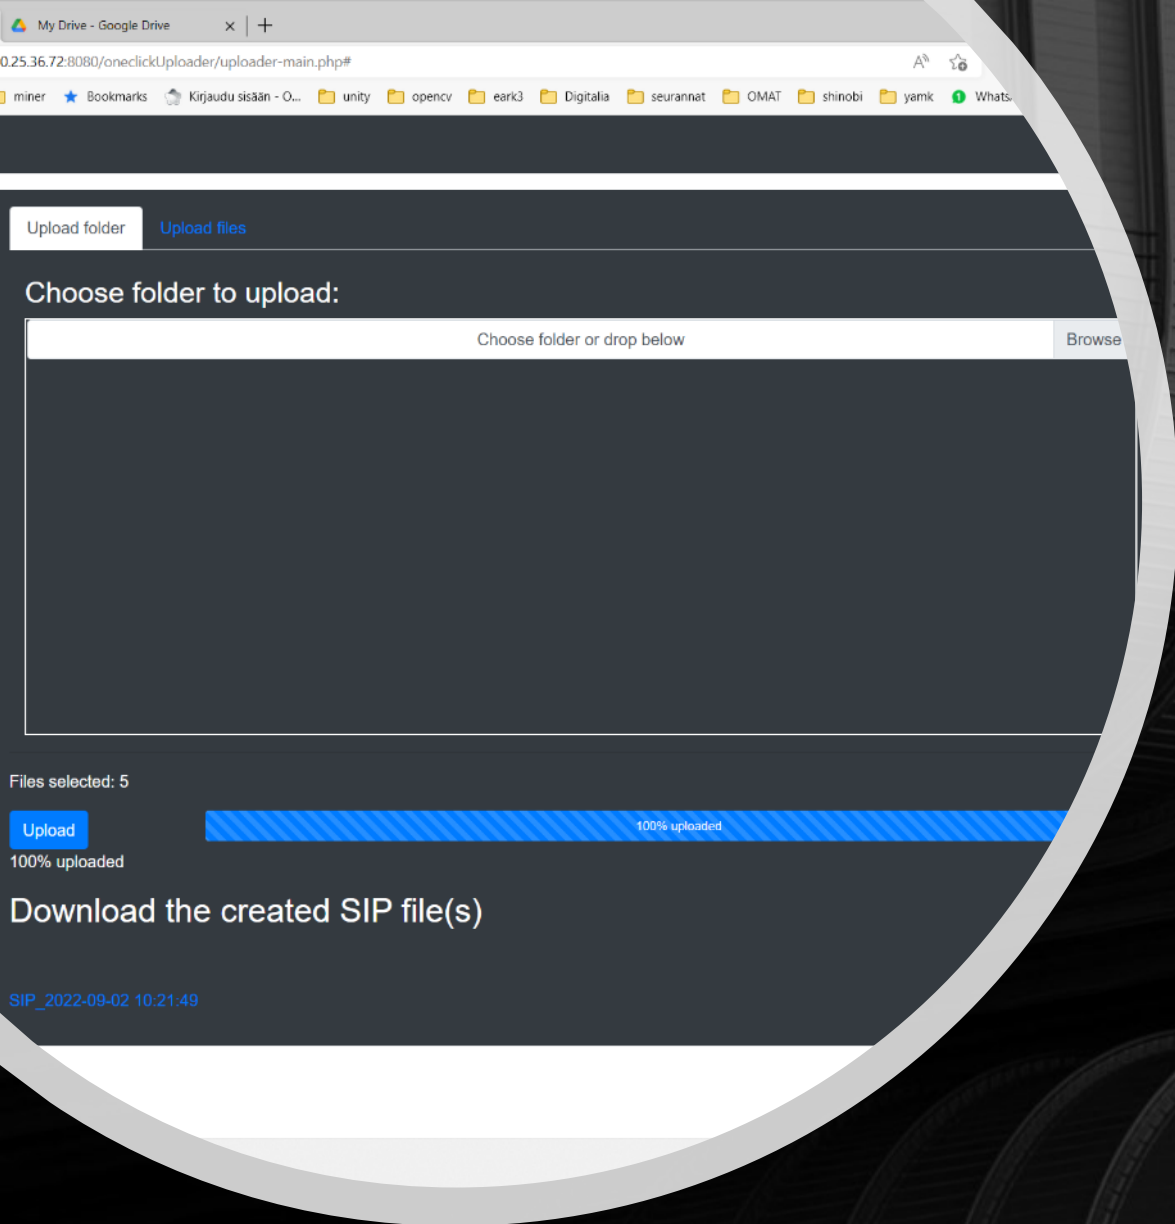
My Drive - Google Drive × +

0.25.36.72:8080/oneclickUploader/uploader-main.php#

miner Bookmarks Kirjaudu sisään - O... unity opencv eark3 Digitalia seurannat OMAT shinobi yamk Whats

Upload folder Upload files

Choose folder to upload:

Choose folder or drop below Browse

Files selected: 5

Upload

100% uploaded

100% uploaded

Download the created SIP file(s)

SIP_2022-09-02 10:21:49